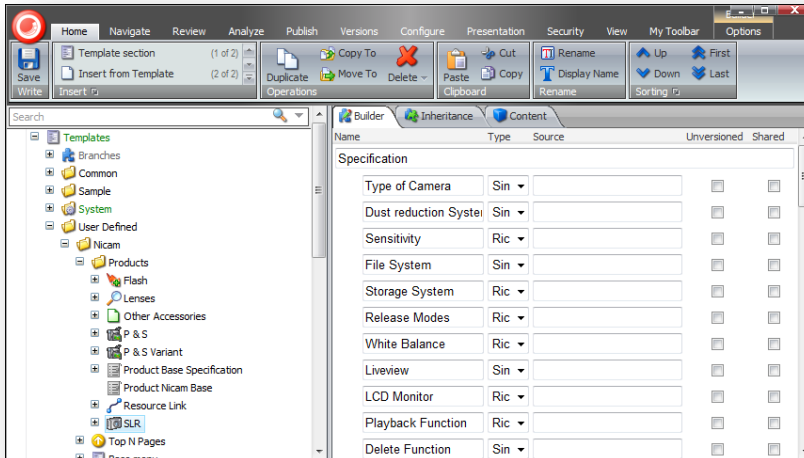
Home Navigate Review Analyze Publish Versions Configure Presentation Security View My Toolbar Options

Save
Write

Template section (1 of 2)
Insert from Template (2 of 2)
Insert

Duplicate
Copy To
Move To
Delete
Operations

Paste
Cut
Copy
Clipboard

Rename
Display Name
Rename

Up
Down
First
Last
Sorting

Search

Templates
Branches
Common
Sample
System
User Defined
Nicam
Products
Flash
Lenses
Other Accessories
P & S
P & S Variant
Product Base Specification
Product Nicam Base
Resource Link
SLR
Top N Pages

Builder
Inheritance
Content

| Name | Type | Source | Unversioned | Shared |
|---|---|---|---|---|
| Specification | | | | |
| Type of Camera | Sin | | | |
| Dust reduction Syster | Sin | | | |
| Sensitivity | Ric | | | |
| File System | Sin | | | |
| Storage System | Ric | | | |
| Release Modes | Ric | | | |
| White Balance | Ric | | | |
| Liveview | Ric | | | |
| LCD Monitor | Ric | | | |
| Playback Function | Ric | | | |
| Delete Function | Sin | | | |